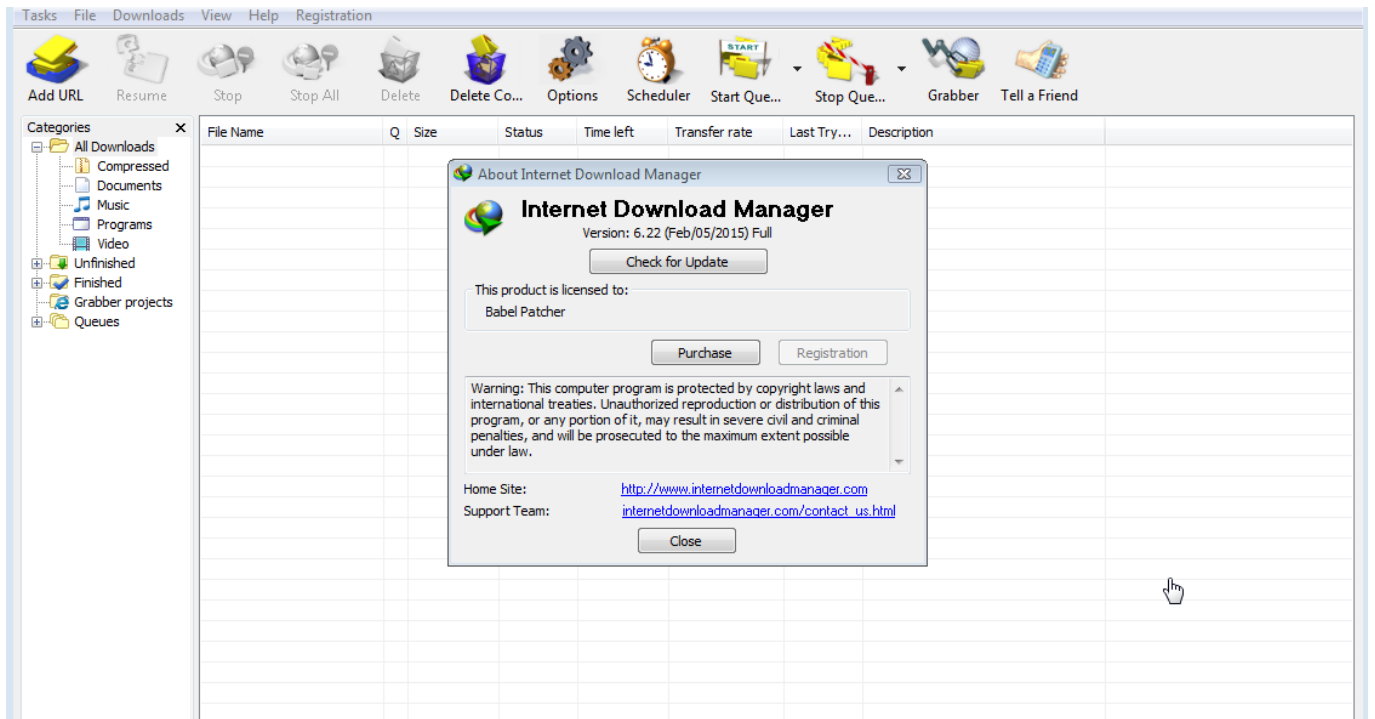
Tasks File Downloads View Help Registration

Add URL Resume Stop Stop All Delete Delete Co... Options Scheduler START Start Que... Stop Que... Grabber Tell a Friend

Categories ✕
All Downloads
Compressed
Documents
Music
Programs
Video
Unfinished
Finished
Grabber projects
Queues

| File Name | Q | Size | Status | Time left | Transfer rate | Last Try... | Description |
|---|---|---|---|---|---|---|---|

About Internet Download Manager

Internet Download Manager
Version: 6.22 (Feb/05/2015) Full

Check for Update

This product is licensed to:
Babel Patcher

Purchase Registration

Warning: This computer program is protected by copyright laws and international treaties. Unauthorized reproduction or distribution of this program, or any portion of it, may result in severe civil and criminal penalties, and will be prosecuted to the maximum extent possible under law.

Home Site: http://www.internetdownloadmanager.com
Support Team: internetdownloadmanager.com/contact_us.html

Close